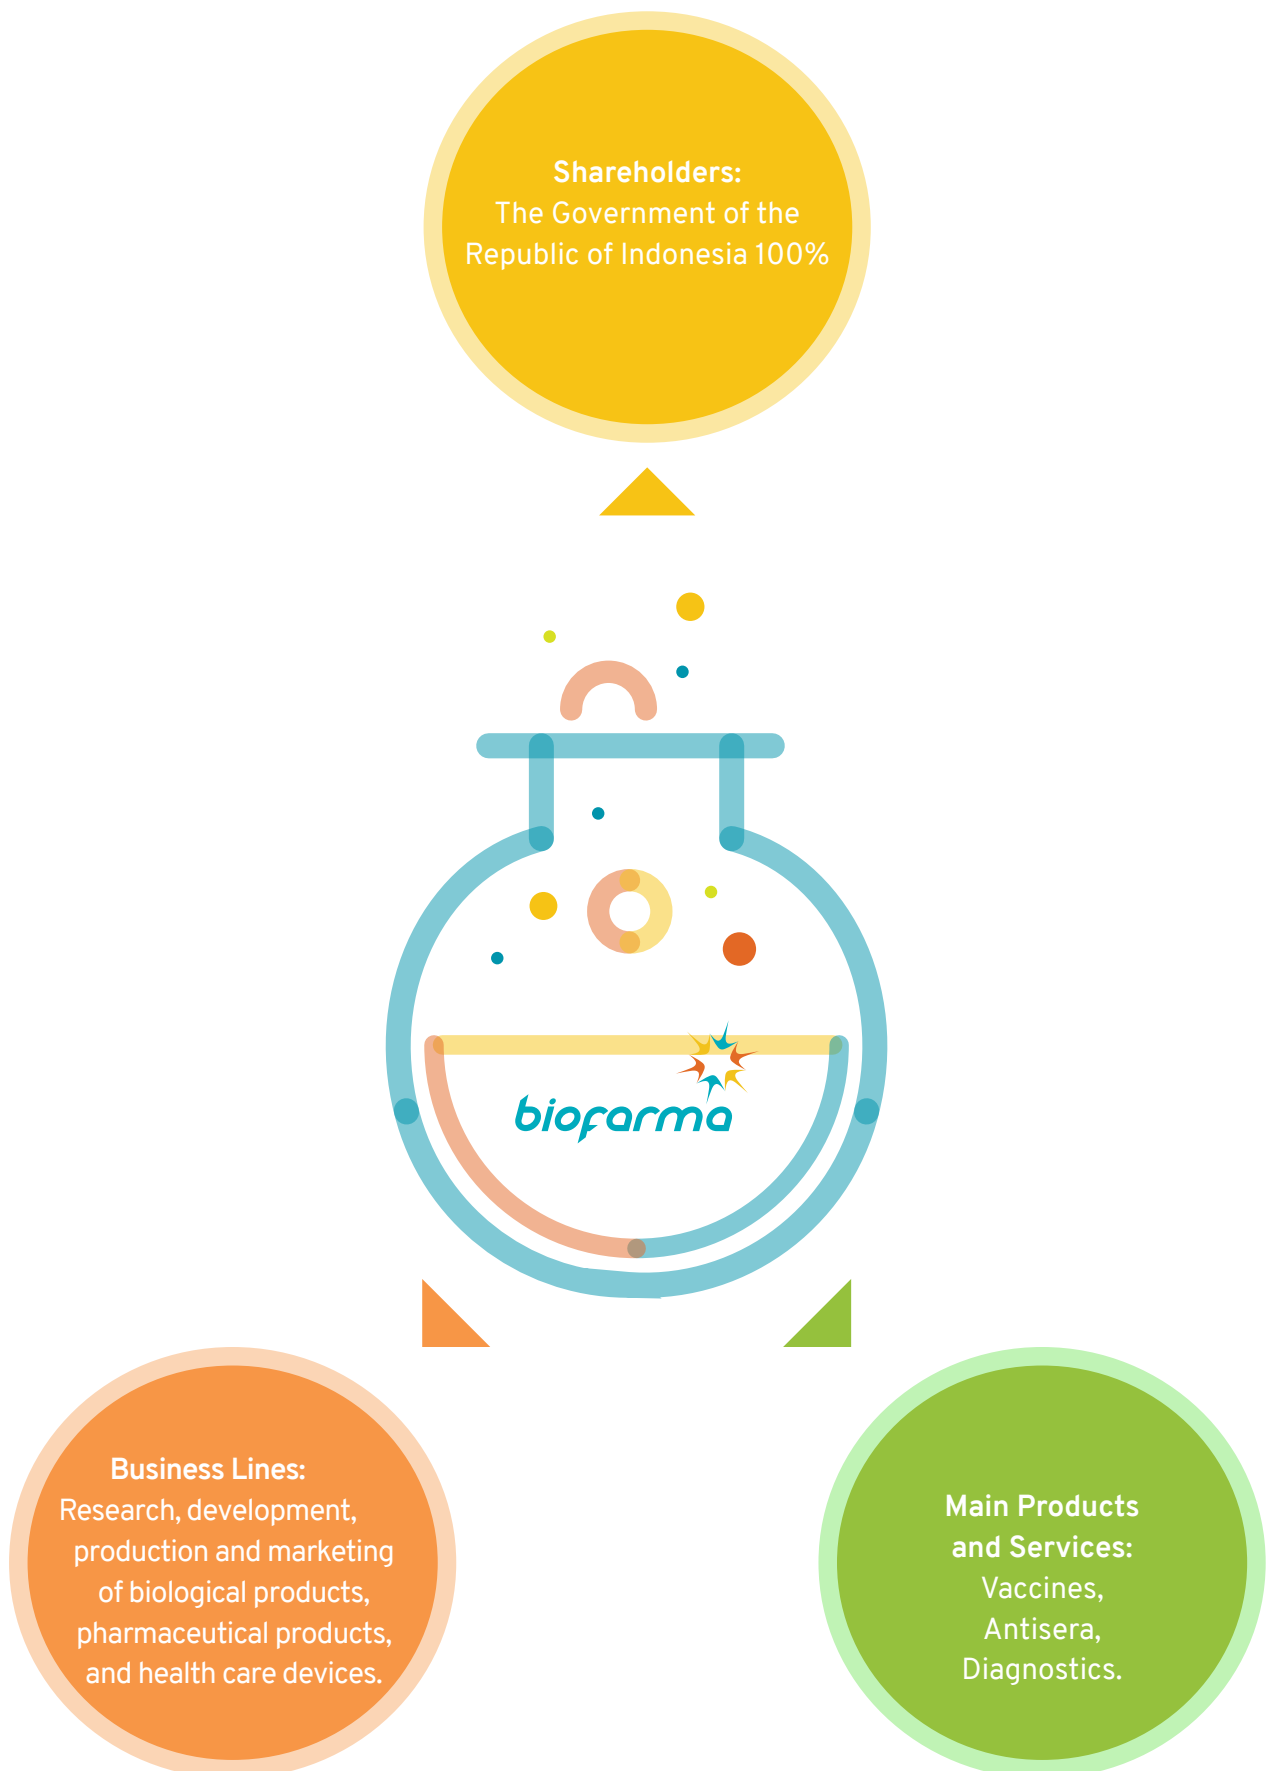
Shareholders:
The Government of the Republic of Indonesia 100%

biofarma

Business Lines:
Research, development, production and marketing of biological products, pharmaceutical products, and health care devices.

Main Products and Services:
Vaccines, Antisera, Diagnostics.